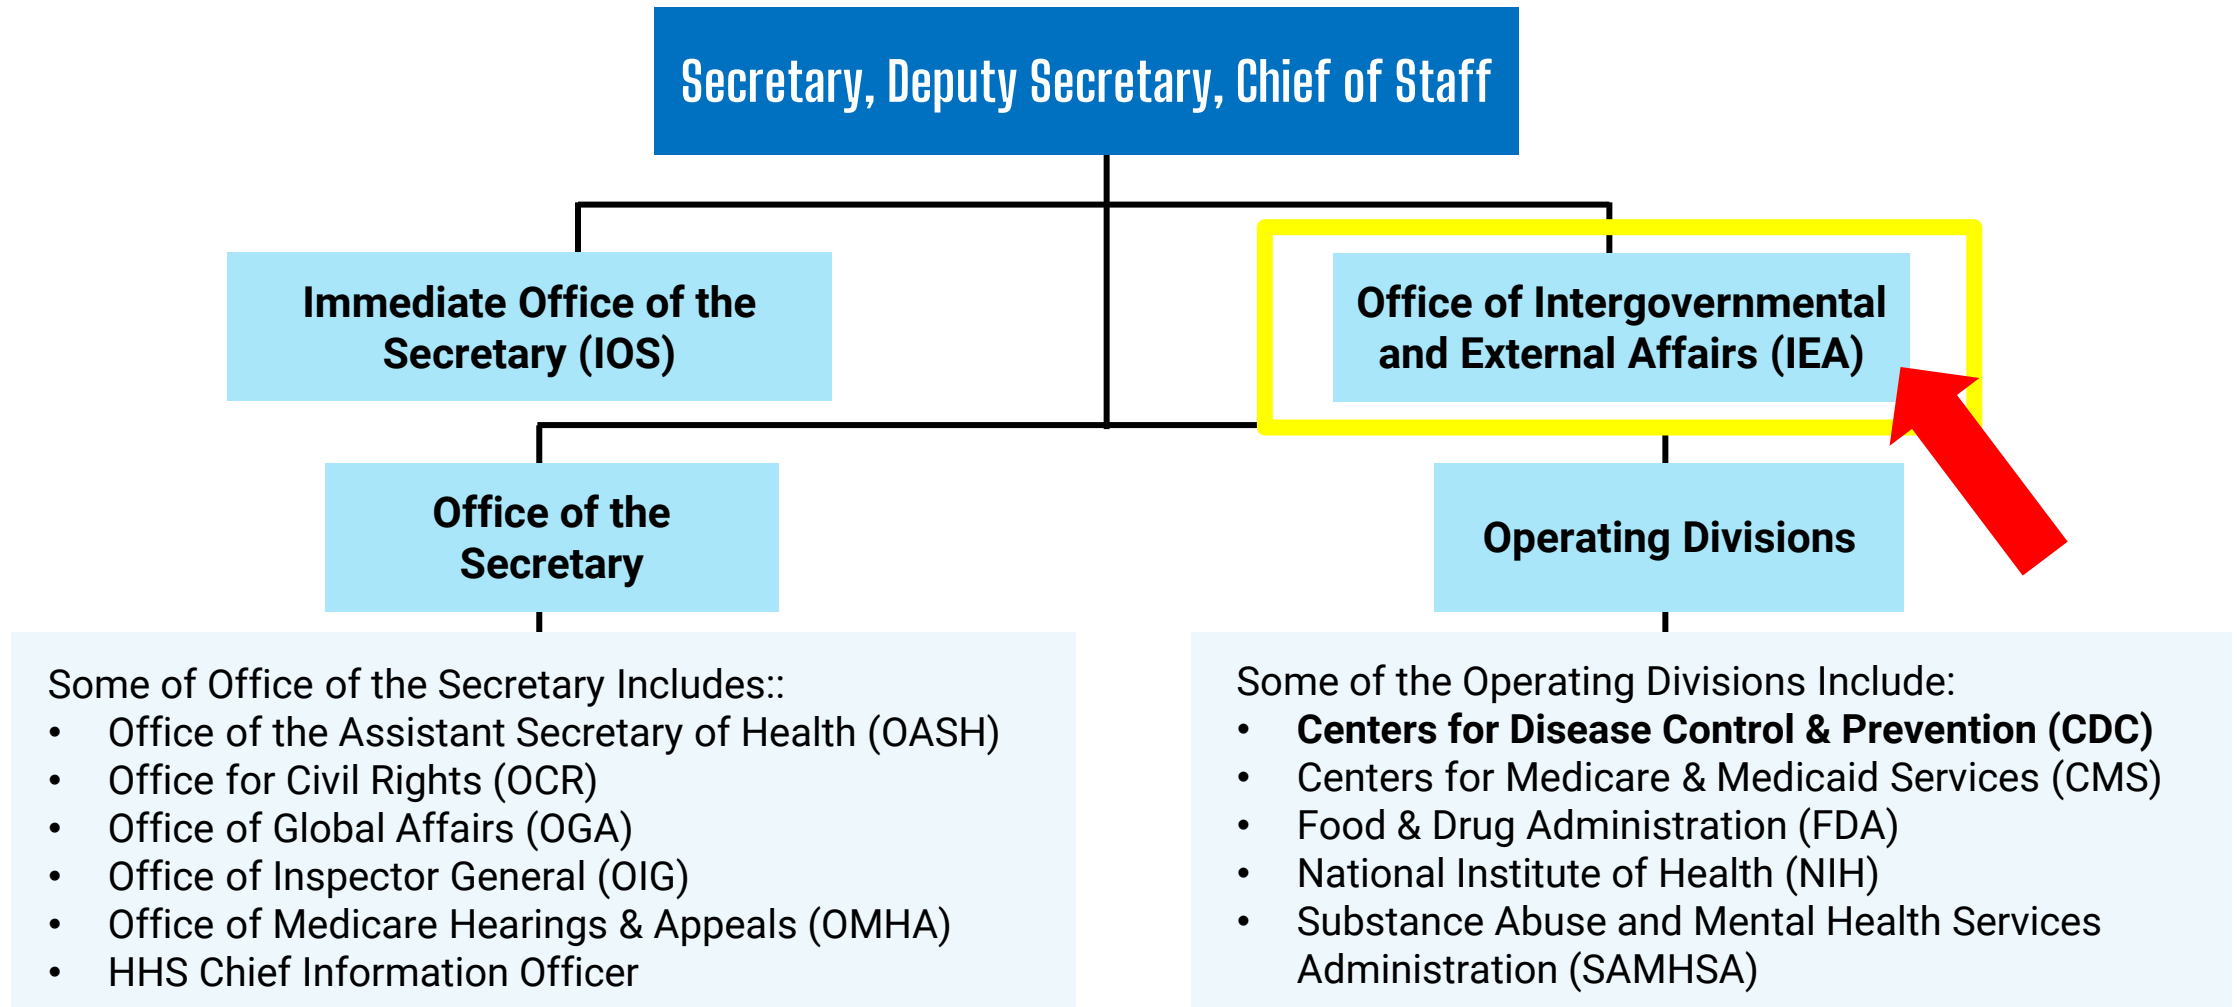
Secretary, Deputy Secretary, Chief of Staff

Immediate Office of the Secretary (IOS)

Office of Intergovernmental and External Affairs (IEA)

Office of the Secretary

Operating Divisions

Some of Office of the Secretary Includes::
- Office of the Assistant Secretary of Health (OASH)
- Office for Civil Rights (OCR)
- Office of Global Affairs (OGA)
- Office of Inspector General (OIG)
- Office of Medicare Hearings & Appeals (OMHA)
- HHS Chief Information Officer

Some of the Operating Divisions Include:
- **Centers for Disease Control & Prevention (CDC)**
- Centers for Medicare & Medicaid Services (CMS)
- Food & Drug Administration (FDA)
- National Institute of Health (NIH)
- Substance Abuse and Mental Health Services Administration (SAMHSA)